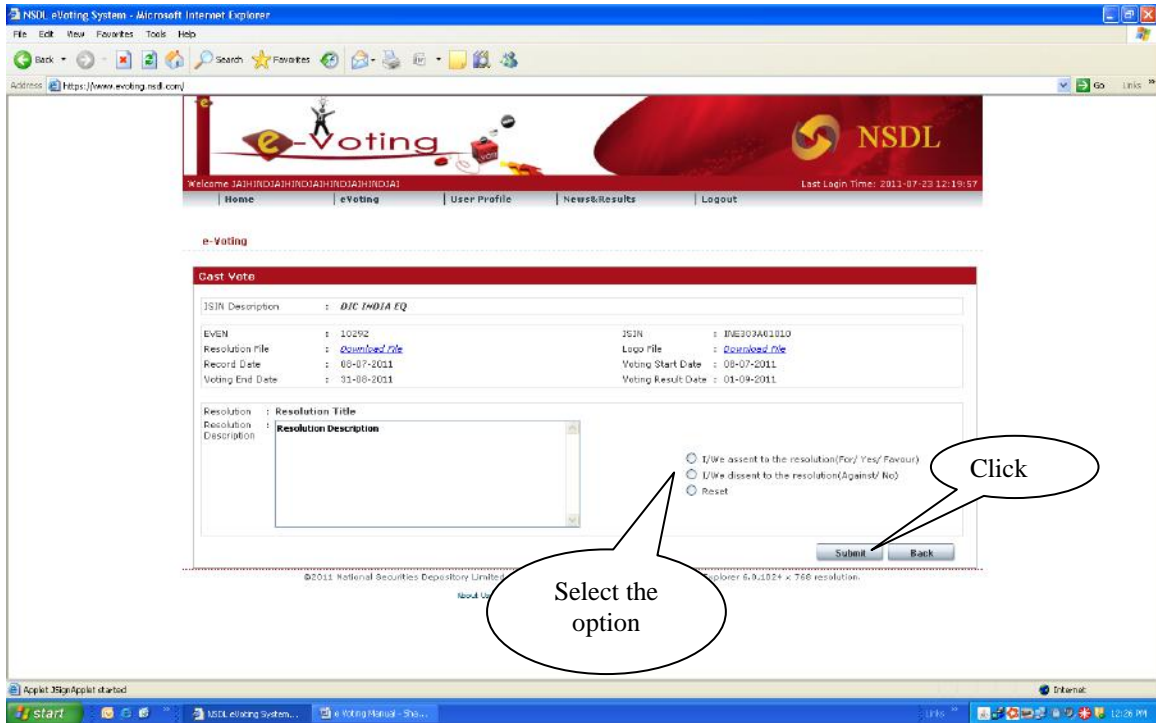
NSDL eVoting System - Microsoft Internet Explorer

File Edit View Favorites Tools Help

Back Search Favorites

Address https://www.evoting.nsdl.com/ Go Links

e-Voting

NSDL

Welcome JAIHINDJAIHINDJAIHINDJAIHINDJAI

Last Login Time: 2011-07-23 12:19:57

Home | eVoting | User Profile | News&Results | Logout

e-Voting

Cast Vote

ISIN Description : DIC INDIA EQ

EVEN : 10292
Resolution File : Download File
Record Date : 08-07-2011
Voting End Date : 31-08-2011

ISIN : INE303A01010
Logo File : Download File
Voting Start Date : 08-07-2011
Voting Result Date : 01-09-2011

Resolution : Resolution Title
Resolution Description : Resolution Description

I/We assent to the resolution(For/ Yes/ Favour)
I/We dissent to the resolution(Against/ No)
Reset

Click

Submit Back

Select the option

©2011 National Securities Depository Limited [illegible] Explorer 6.0,1024 x 768 resolution.

About Us

Applet JSignApplet started

Internet

start NSDL eVoting System... e Voting Manual - Sha... Links 12:26 PM